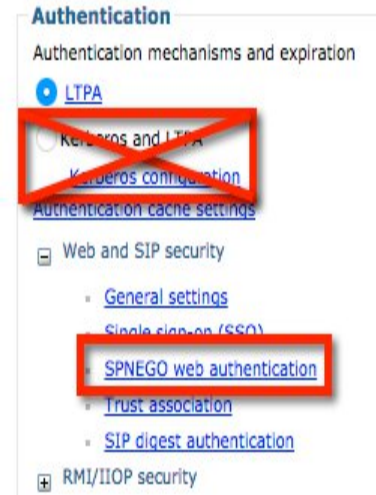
Authentication

Authentication mechanisms and expiration

LTPA

Kerberos and LTPA

Kerberos configuration

Authentication cache settings

Web and SIP security

General settings

Single sign-on (SSO)

SPNEGO web authentication

Trust association

SIP digest authentication

RMI/IIOP security